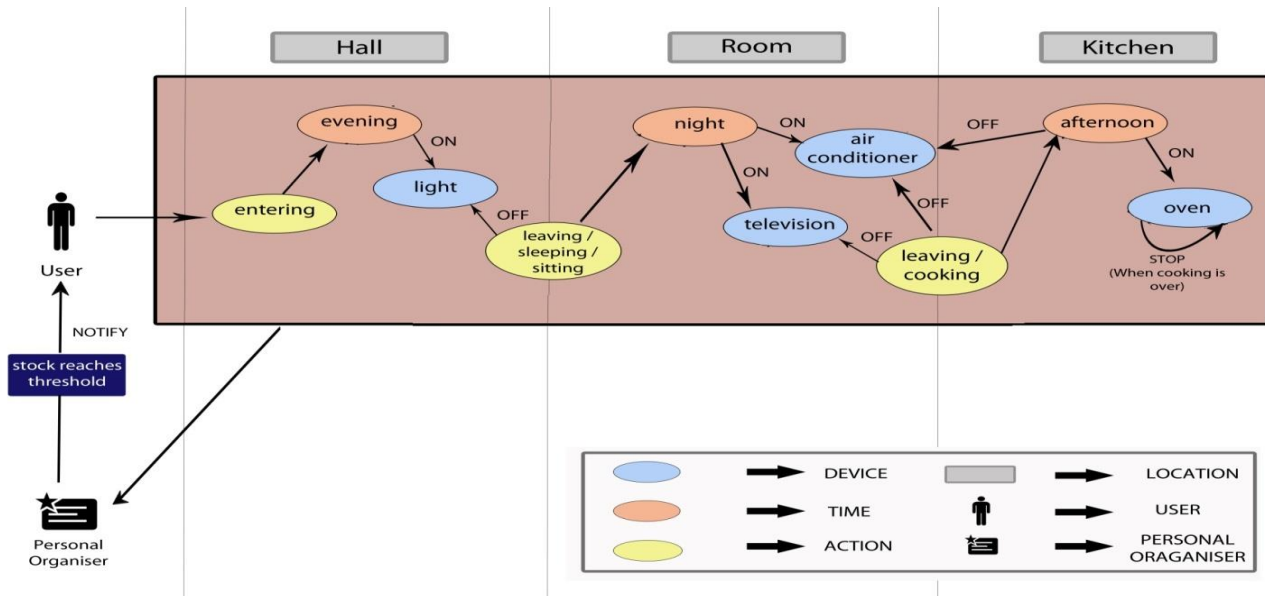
Hall

Room

Kitchen

evening

ON

light

entering

OFF

leaving / sleeping / sitting

night

ON

air conditioner

ON

television

OFF

OFF

leaving / cooking

afternoon

OFF

ON

oven

STOP (When cooking is over)

User

NOTIFY

stock reaches threshold

Personal Organiser

DEVICE

LOCATION

TIME

USER

ACTION

PERSONAL ORAGANISER